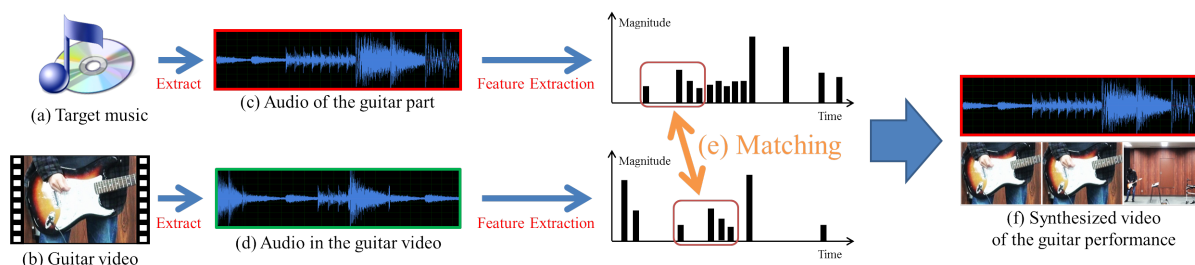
Extract

(a) Target music

(c) Audio of the guitar part

Feature Extraction

Magnitude

Time

(e) Matching

Magnitude

Time

(b) Guitar video

Extract

(d) Audio in the guitar video

Feature Extraction

(f) Synthesized video of the guitar performance